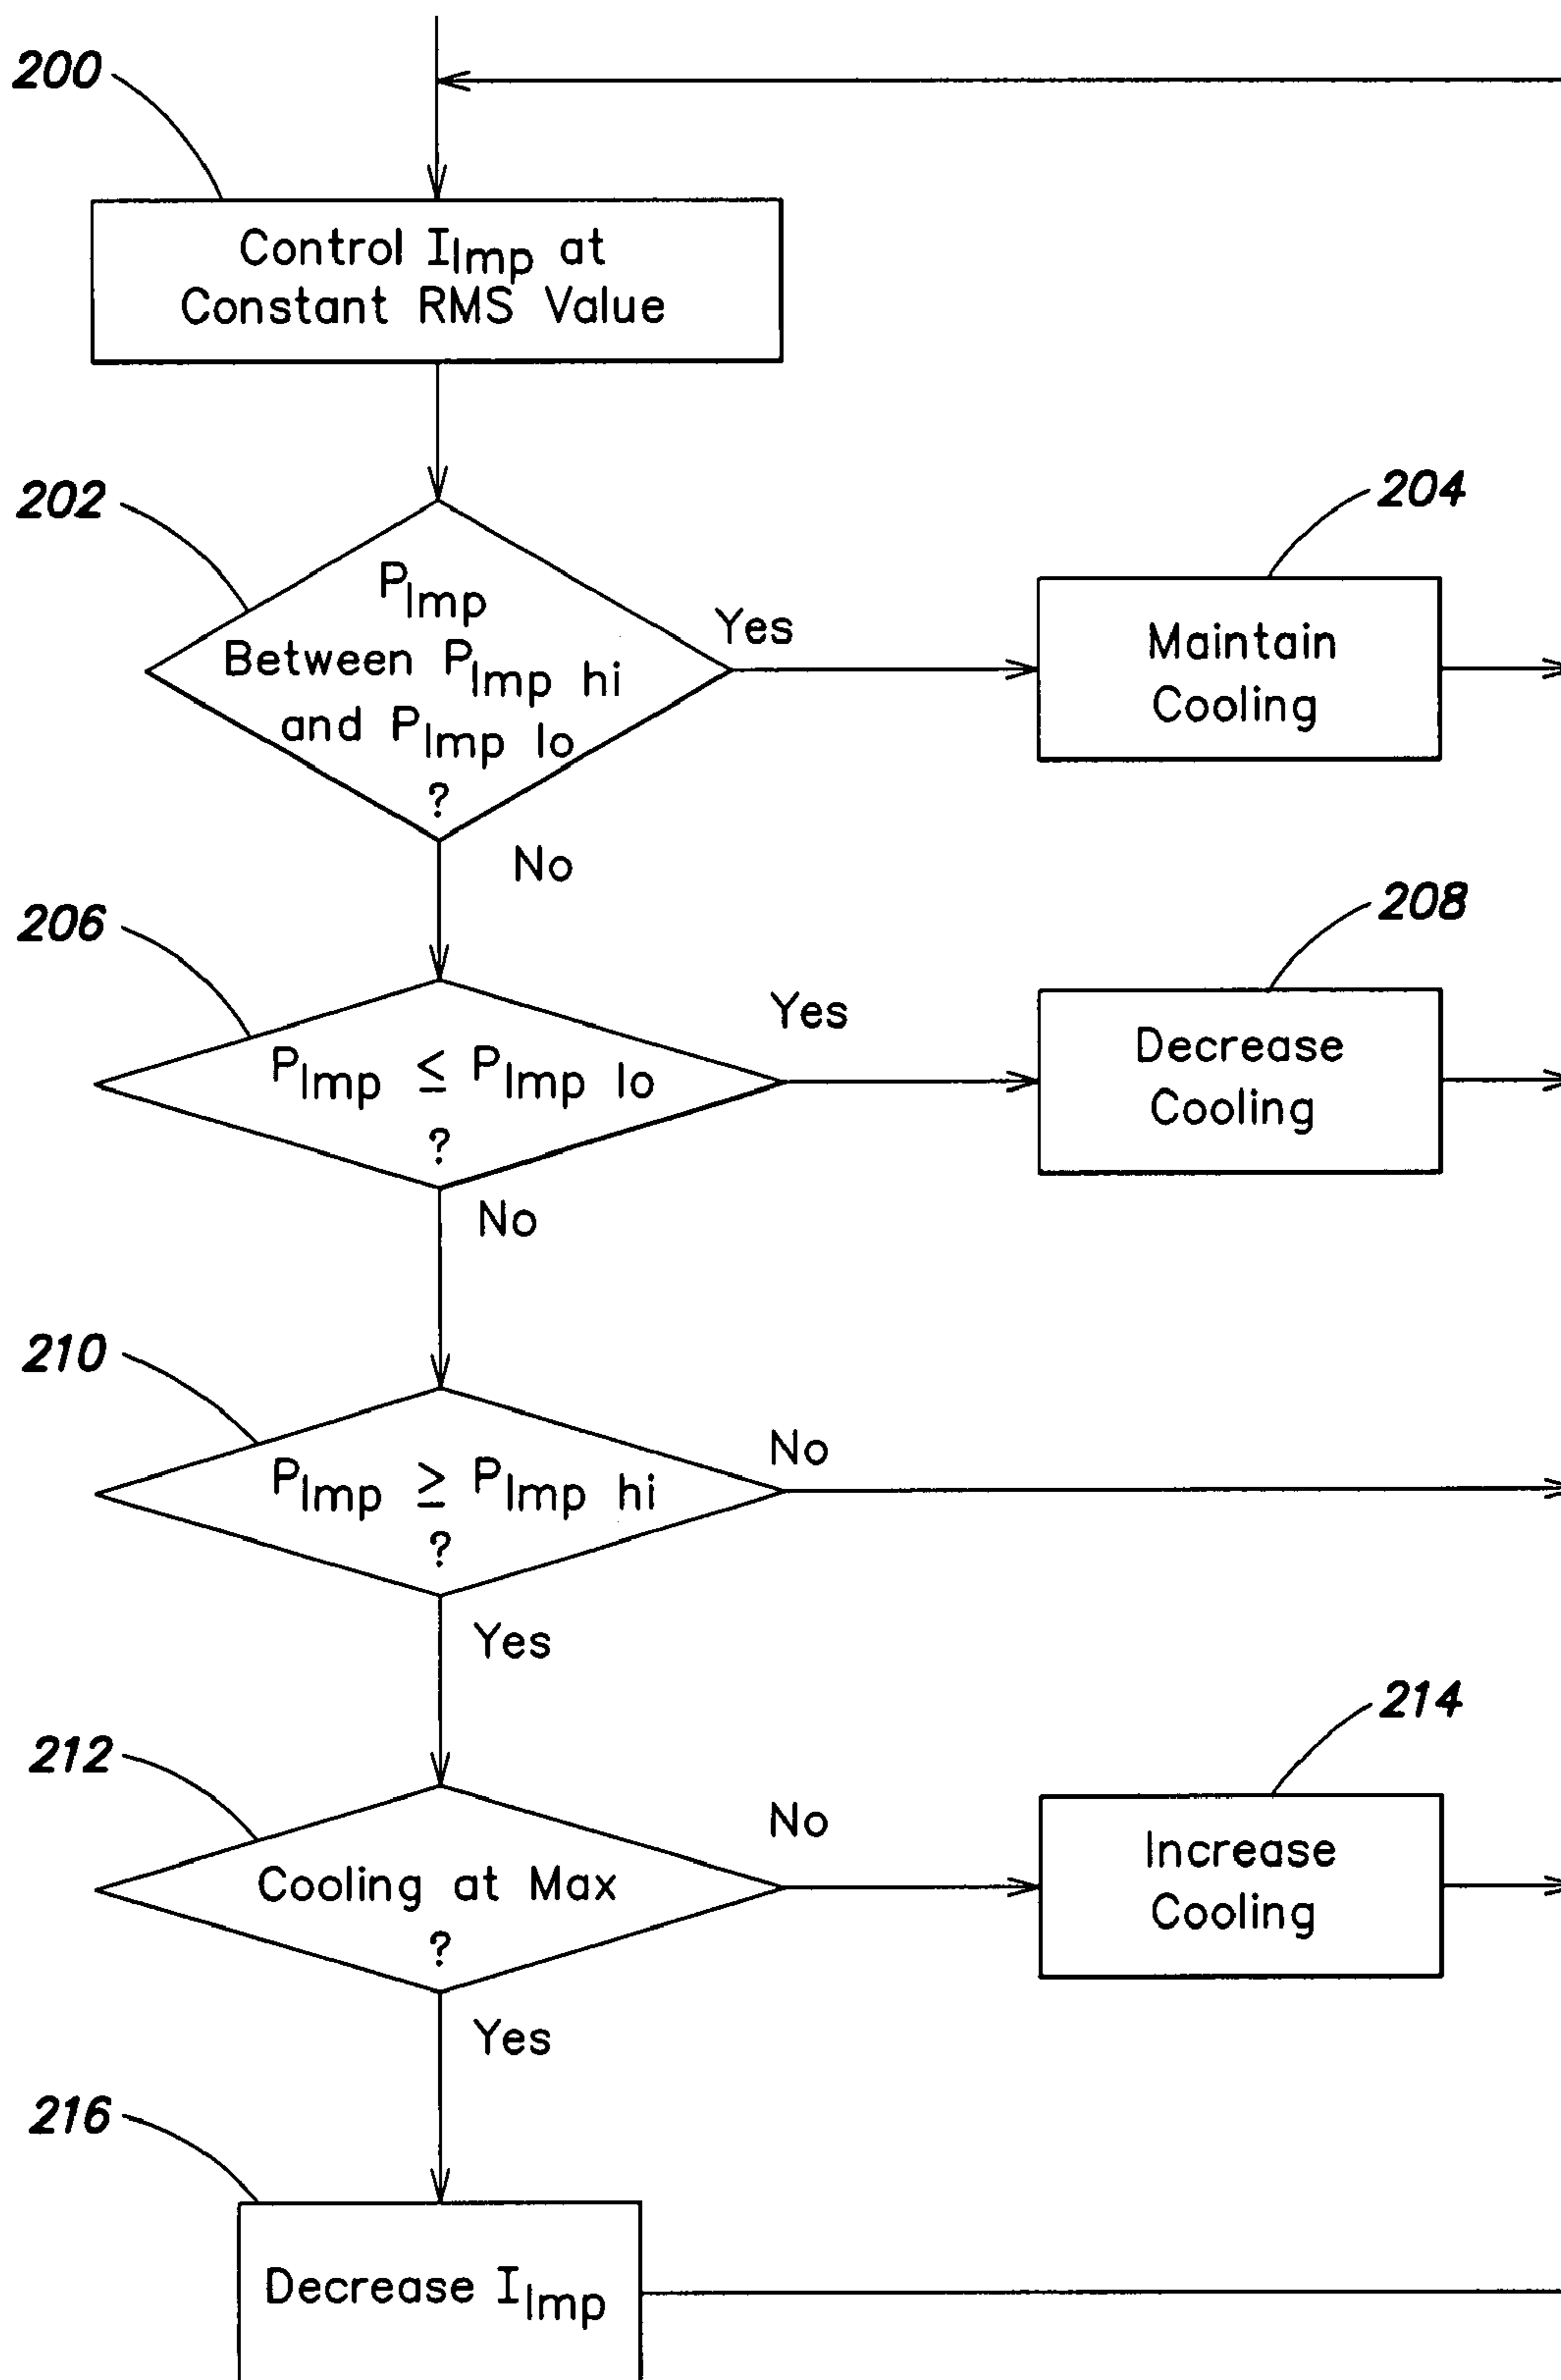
200

Control $I_{Imp}$ at Constant RMS Value

202

$P_{Imp}$ Between $P_{Imp}$ hi and $P_{Imp}$ lo ?

Yes

204

Maintain Cooling

No

206

$P_{Imp} \leq P_{Imp}$ lo ?

Yes

208

Decrease Cooling

No

210

$P_{Imp} \geq P_{Imp}$ hi ?

No

Yes

212

Cooling at Max ?

No

214

Increase Cooling

Yes

216

Decrease $I_{Imp}$